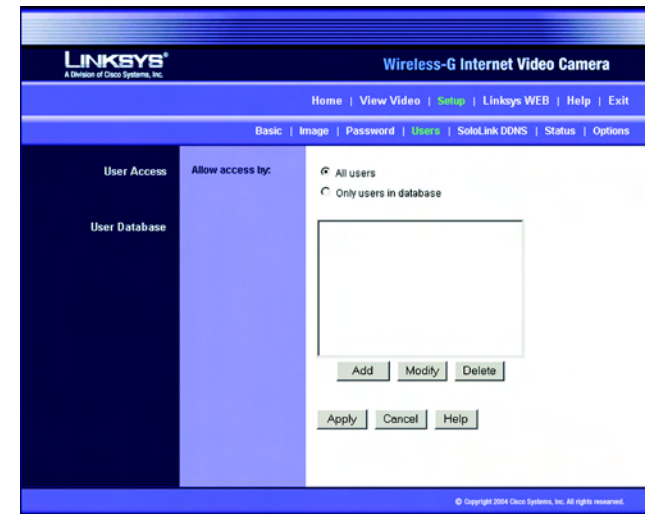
LINKSYS®
A Division of Cisco Systems, Inc.

Wireless-G Internet Video Camera

Home | View Video | Setup | Linksys WEB | Help | Exit

Basic | Image | Password | Users | SoloLink DDNS | Status | Options

User Access

Allow access by:

All users

Only users in database

User Database

Add Modify Delete

Apply Cancel Help

© Copyright 2004 Cisco Systems, Inc. All rights reserved.